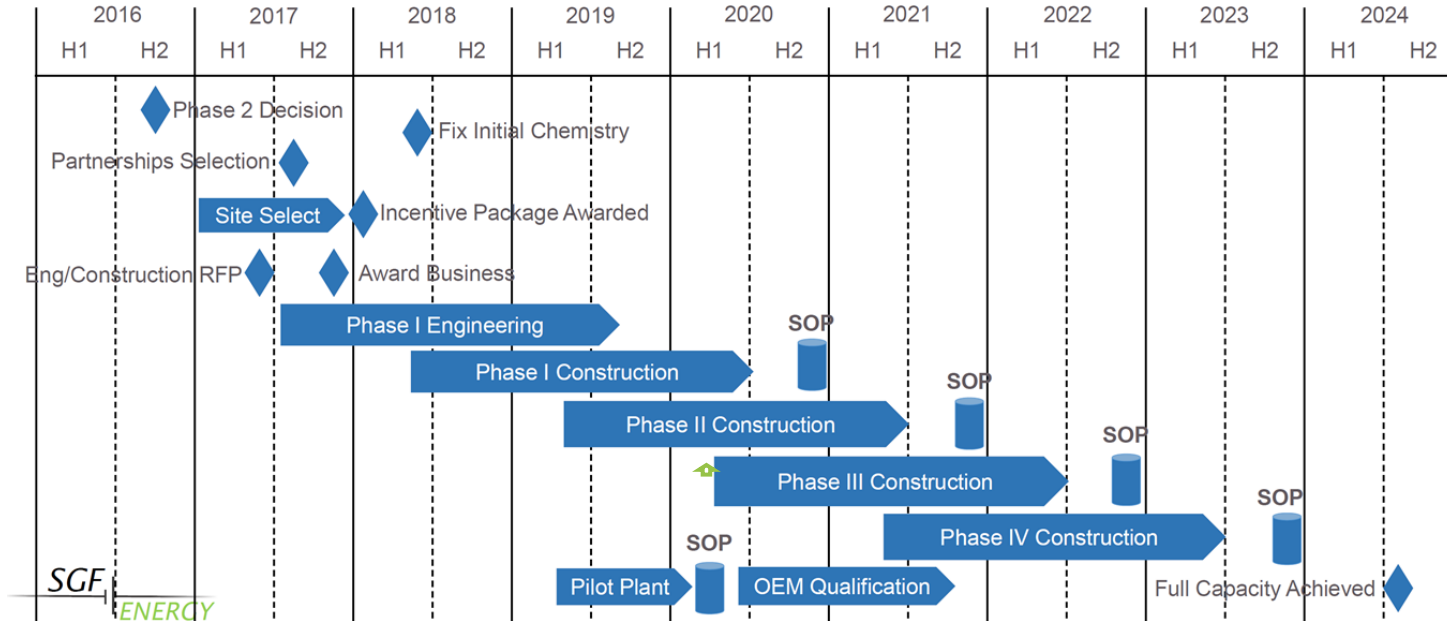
| 2016 | | 2017 | | 2018 | | 2019 | | 2020 | | 2021 | | 2022 | | 2023 | | 2024 | |
|---|---|---|---|---|---|---|---|---|---|---|---|---|---|---|---|---|---|
| H1 | H2 | H1 | H2 | H1 | H2 | H1 | H2 | H1 | H2 | H1 | H2 | H1 | H2 | H1 | H2 | H1 | H2 |

Phase 2 Decision

Fix Initial Chemistry

Partnerships Selection

Site Select

Incentive Package Awarded

Eng/Construction RFP

Award Business

Phase I Engineering

SOP

Phase I Construction

SOP

Phase II Construction

SOP

Phase III Construction

SOP

Phase IV Construction

SOP

Pilot Plant

OEM Qualification

Full Capacity Achieved

SGF ENERGY